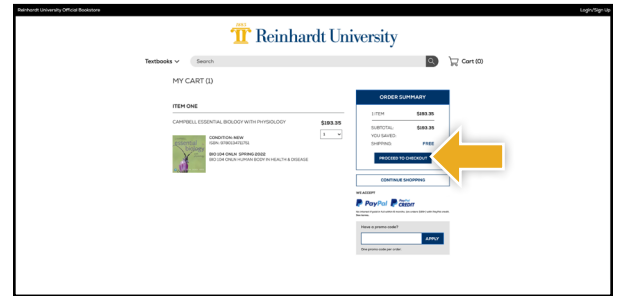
Reinhardt University Official Bookstore

Login/Sign Up

Reinhardt University

Textbooks

Search

Cart (0)

MY CART (1)

ITEM ONE

CAMPBELL ESSENTIAL BIOLOGY WITH PHYSIOLOGY

$183.35

1

CONDITION: NEW
ISBN: 9780134711751

BIO 104 ONLN: SPRING 2022
BIO 104 ONLN HUMAN BODY IN HEALTH & DISEASE

ORDER SUMMARY

1 ITEM $183.35

SUBTOTAL: $183.35
YOU SAVED:
SHIPPING: FREE

PROCEED TO CHECKOUT

CONTINUE SHOPPING

WE ACCEPT

PayPal CREDIT

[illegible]

Have a promo code?

APPLY

One promo code per order